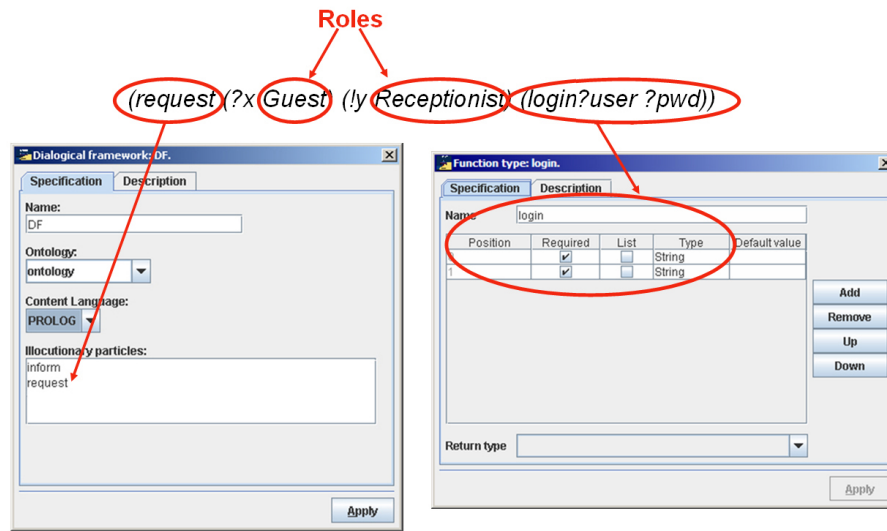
Roles

(request (?x Guest) (!y Receptionist) (login?user ?pwd))

Dialogical framework: DF.

Specification | Description

Name:
DF

Ontology:
ontology

Content Language:
PROLOG

Illocutionary particles:
inform
request

Apply

Function type: login.

Specification | Description

Name login

| Position | Required | List | Type | Default value |
|---|---|---|---|---|
| 0 | ✔ | ☐ | String | |
| 1 | ✔ | ☐ | String | |

Add
Remove
Up
Down

Return type

Apply